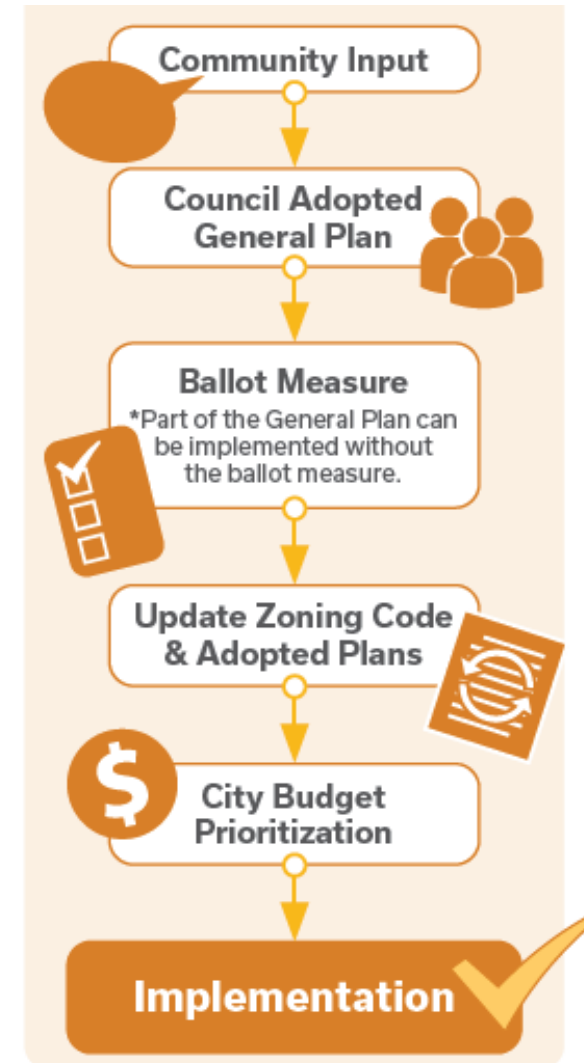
Community Input

Council Adopted General Plan

Ballot Measure
*Part of the General Plan can be implemented without the ballot measure.

Update Zoning Code & Adopted Plans

$

City Budget Prioritization

Implementation